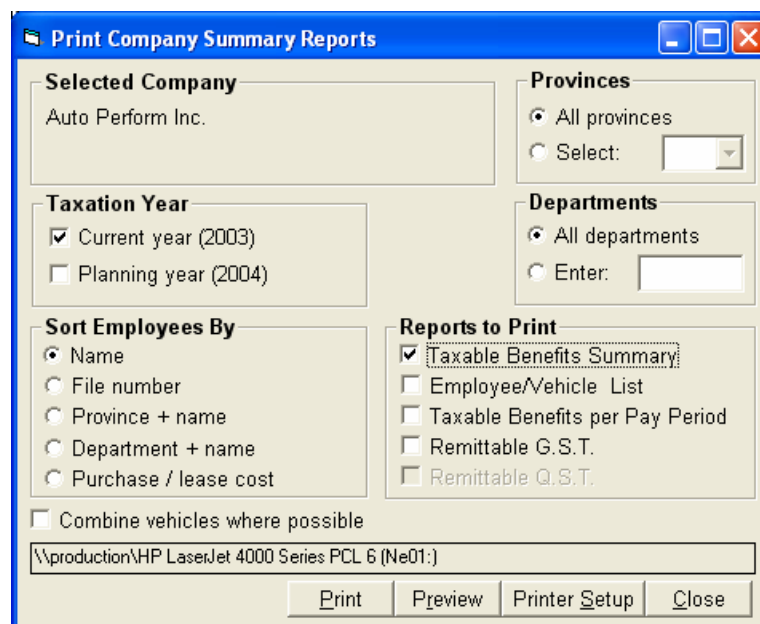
Print Company Summary Reports

Selected Company
Auto Perform Inc.

Provinces
All provinces
Select:

Taxation Year
Current year (2003)
Planning year (2004)

Departments
All departments
Enter:

Sort Employees By
Name
File number
Province + name
Department + name
Purchase / lease cost

Reports to Print
Taxable Benefits Summary
Employee/Vehicle List
Taxable Benefits per Pay Period
Remittable G.S.T.
Remittable Q.S.T.

Combine vehicles where possible

\\production\HP LaserJet 4000 Series PCL 6 (Ne01:)

Print
Preview
Printer Setup
Close